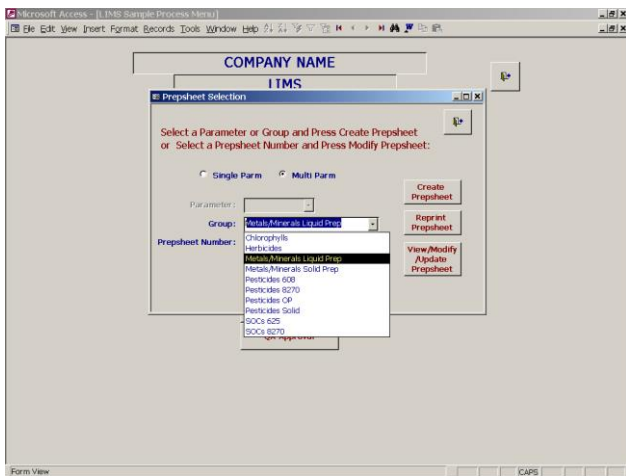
Microsoft Access - [LIMS Sample Process Menu]

File Edit View Insert Format Records Tools Window Help

COMPANY NAME

LIMS

Prepsheet Selection

Select a Parameter or Group and Press Create Prepsheet or Select a Prepsheet Number and Press Modify Prepsheet:

Single Parm
Multi Parm

Parameter:

Group: Metals/Minerals Liquid Prep

Prepsheet Number:

Chlorophylls
Herbicides
Metals/Minerals Liquid Prep
Metals/Minerals Solid Prep
Pesticides 608
Pesticides 8270
Pesticides OP
Pesticides Solid
SOCs 625
SOCs 8270

Create Prepsheet

Reprint Prepsheet

View/Modify /Update Prepsheet

QA Approval

Form View

CAPS